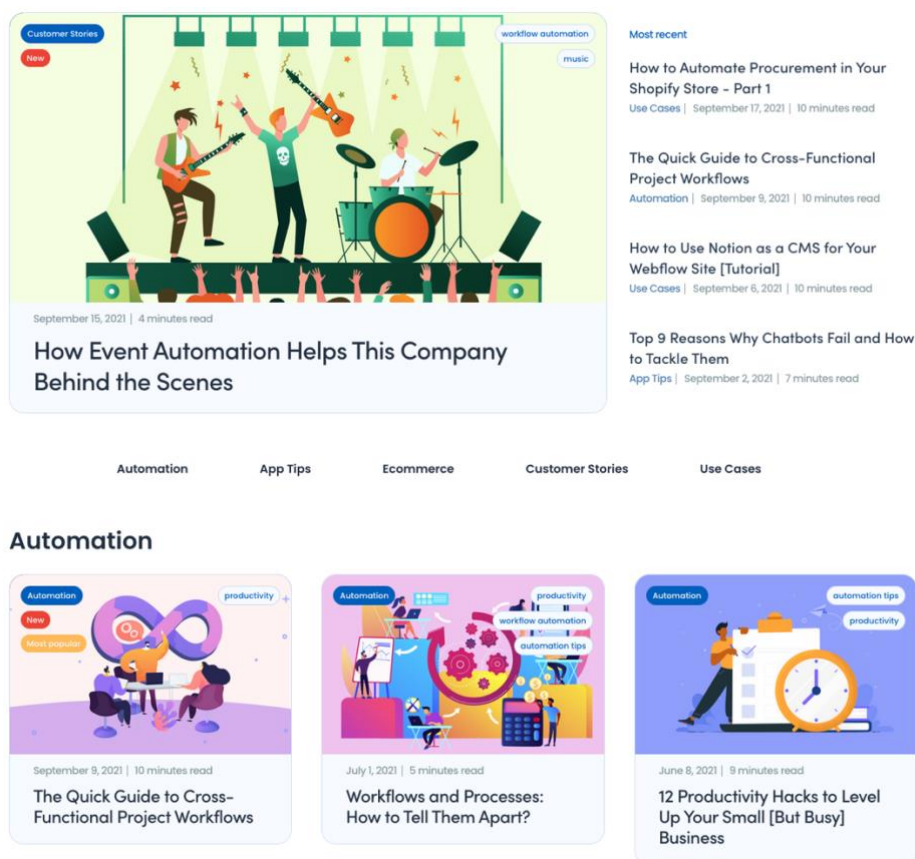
Customer Stories
New
workflow automation
music

September 15, 2021 | 4 minutes read

How Event Automation Helps This Company Behind the Scenes

Most recent

How to Automate Procurement in Your Shopify Store - Part 1
Use Cases | September 17, 2021 | 10 minutes read

The Quick Guide to Cross-Functional Project Workflows
Automation | September 9, 2021 | 10 minutes read

How to Use Notion as a CMS for Your Webflow Site [Tutorial]
Use Cases | September 6, 2021 | 10 minutes read

Top 9 Reasons Why Chatbots Fail and How to Tackle Them
App Tips | September 2, 2021 | 7 minutes read

Automation App Tips Ecommerce Customer Stories Use Cases

Automation

Automation
New
Most popular
productivity

September 9, 2021 | 10 minutes read

The Quick Guide to Cross-Functional Project Workflows

Automation
productivity
workflow automation
automation tips

July 1, 2021 | 5 minutes read

Workflows and Processes: How to Tell Them Apart?

Automation
automation tips
productivity

June 8, 2021 | 9 minutes read

12 Productivity Hacks to Level Up Your Small [But Busy] Business